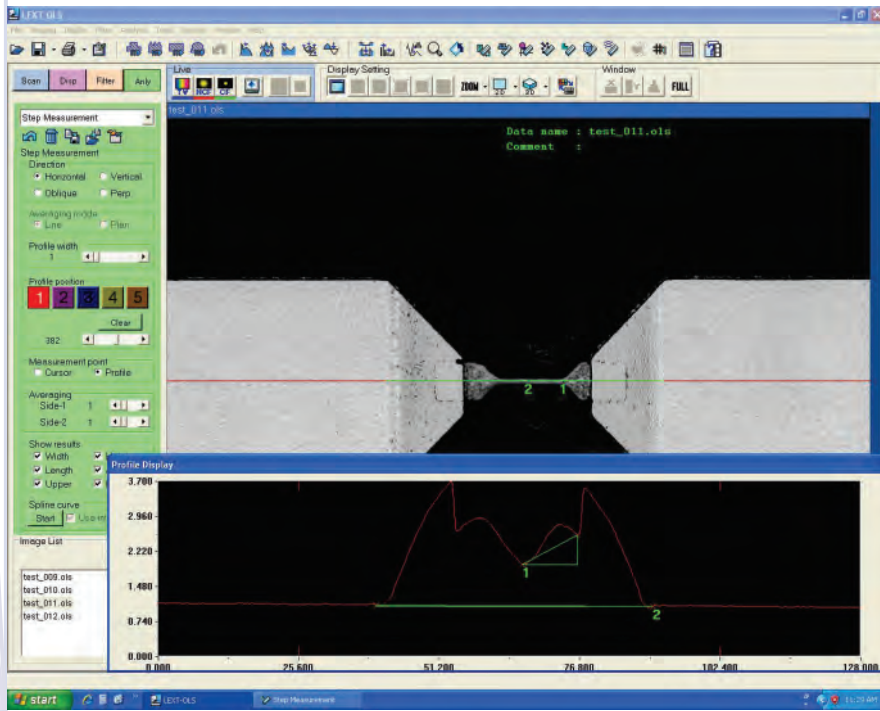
LEXT-OLS

Scan Disp Filter Anly

Live

Display Setting

ZOOM

Window

FULL

test_011.ols

Data name : test_011.ols
Comment :

Step Measurement

Step Measurement
Direction
Horizontal Vertical
Oblique Perp.

Averaging mode
Line Plan

Profile width
1

Profile position
1 2 3 4 5

Clear

382

Measurement point
Cursor Profile

Averaging
Side-1 1
Side-2 1

Show results
Width
Length
Upper

Spline curve
Start Use m

Image List

test_009.ols
test_010.ols
test_011.ols
test_012.ols

Profile Display

3.700
2.960
2.220
1.480
0.740
0.000

0.000 25.600 51.200 76.800 102.400 128.000

2 1

1

2

start

LEXT-OLS

Step Measurement

11:29 AM